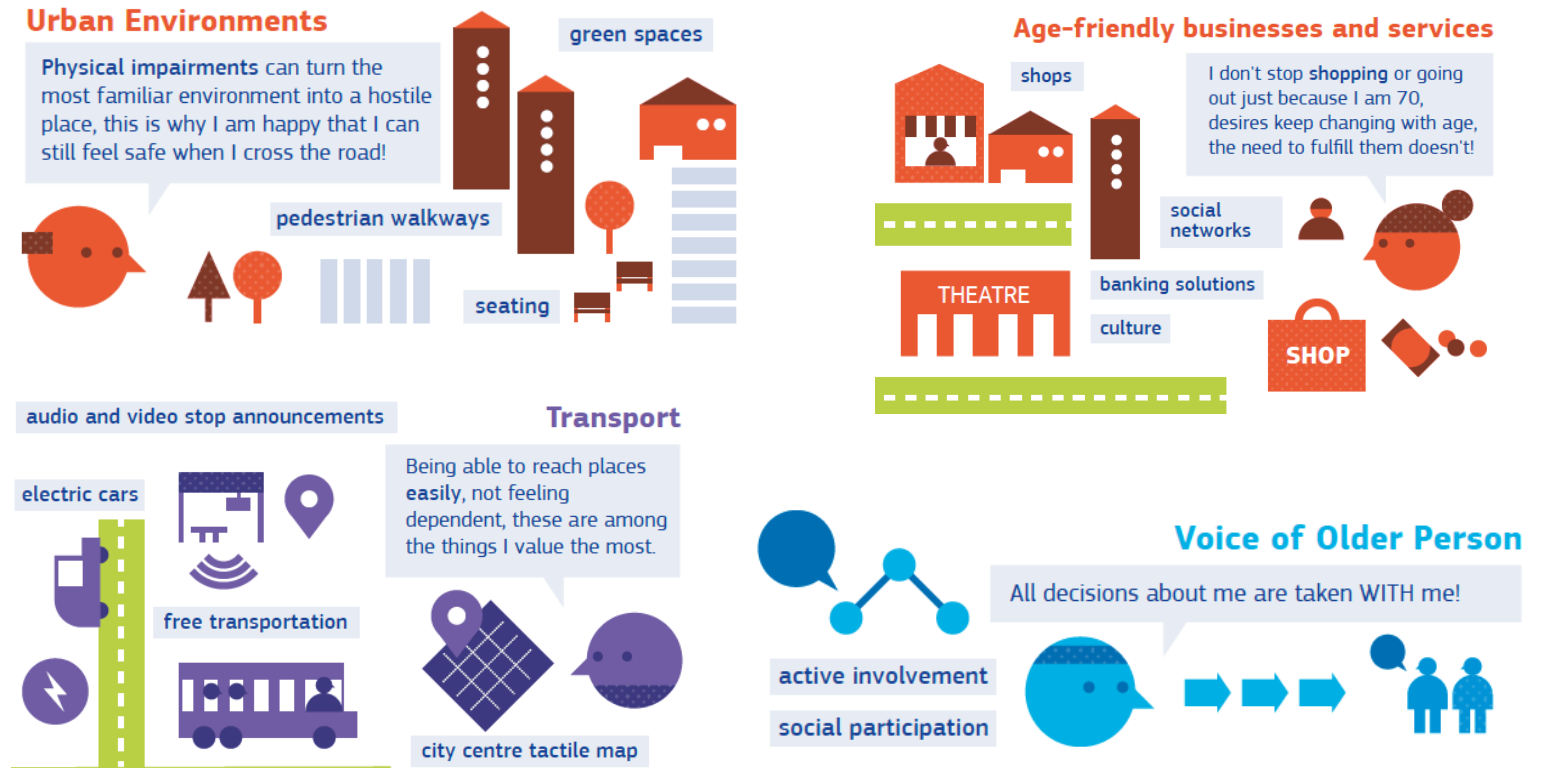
Urban Environments

Physical impairments can turn the most familiar environment into a hostile place, this is why I am happy that I can still feel safe when I cross the road!

green spaces

pedestrian walkways

seating

Age-friendly businesses and services

shops

I don't stop shopping or going out just because I am 70, desires keep changing with age, the need to fulfill them doesn't!

social networks

THEATRE

banking solutions

culture

SHOP

audio and video stop announcements

Transport

electric cars

Being able to reach places easily, not feeling dependent, these are among the things I value the most.

free transportation

city centre tactile map

Voice of Older Person

All decisions about me are taken WITH me!

active involvement

social participation